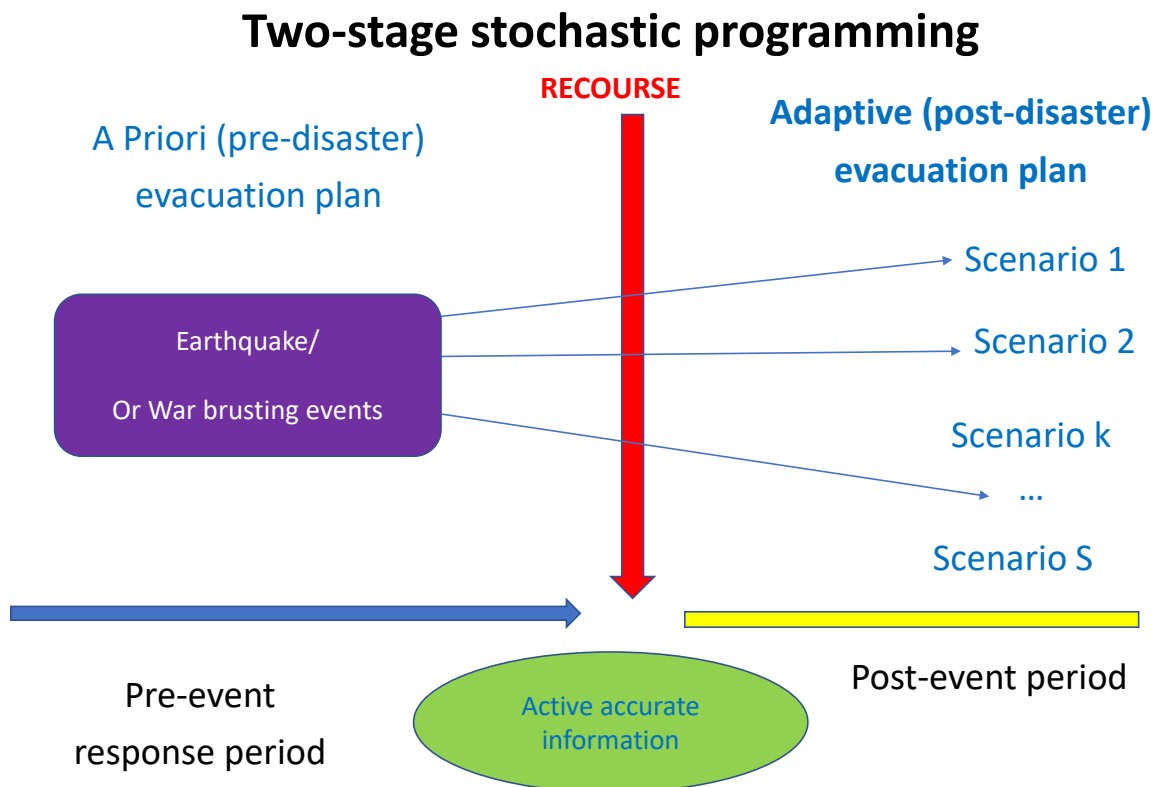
Two-stage stochastic programming

RECOURSE

A Priori (pre-disaster) evacuation plan

Adaptive (post-disaster) evacuation plan

Earthquake/

Or War brusting events

Scenario 1

Scenario 2

Scenario k

...

Scenario S

Pre-event response period

Active accurate information

Post-event period